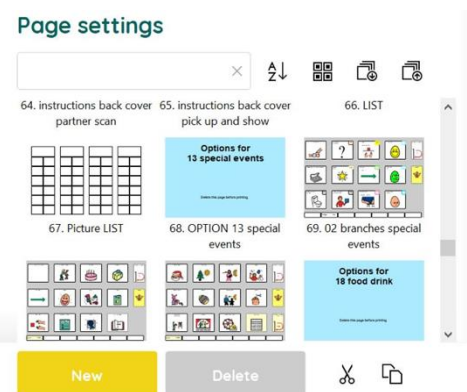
Page settings

×

64. instructions back cover partner scan

65. instructions back cover pick up and show

66. LIST

Options for 13 special events

Delete this page before printing

67. Picture LIST

68. OPTION 13 special events

69. 02 branches special events

Options for 18 food drink

Delete this page before printing

New

Delete